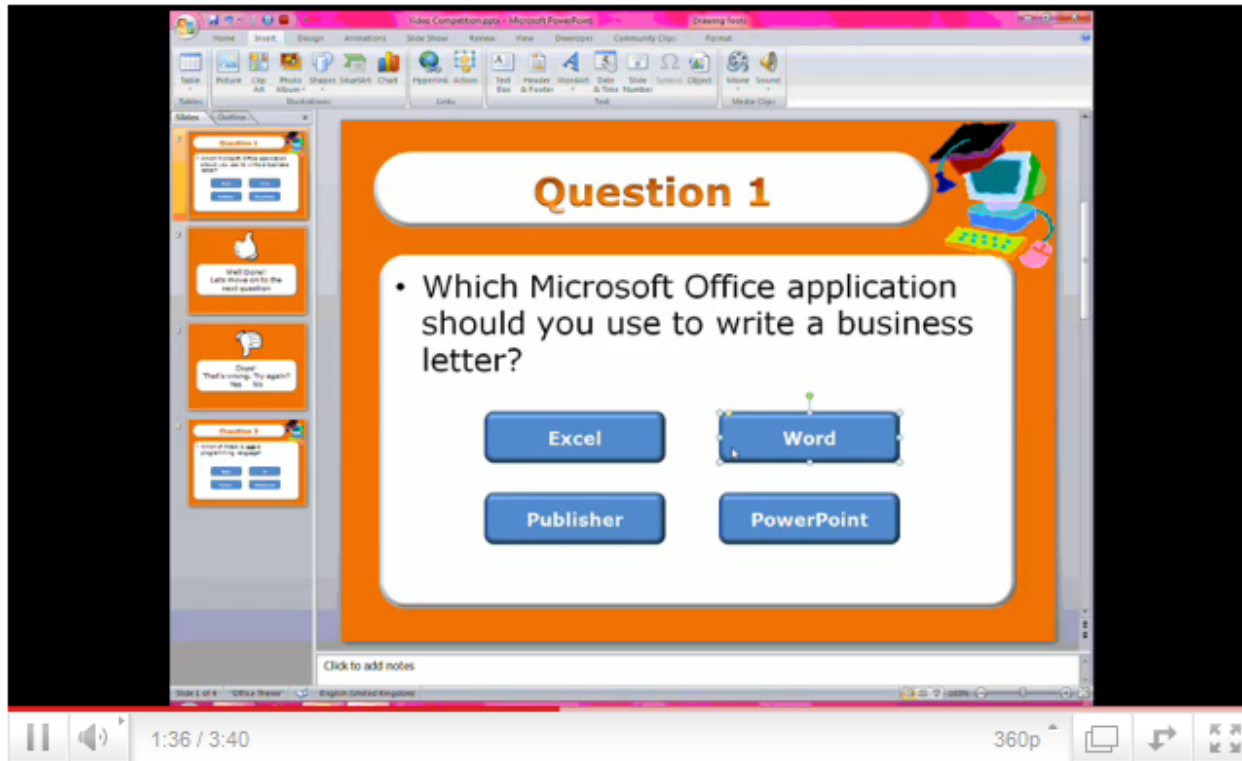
Video Competition.pptx - Microsoft PowerPoint

Drawing Tools

Home Insert Design Animations Slide Show Review View Developer Community Clips Format

Table Picture Clip Art Photo Album Shapes SmartArt Chart Hyperlink Action Text Box Header & Footer WordArt Date & Time Slide Number Symbol Object Movie Sound

Tables Illustrations Links Text Media Clips

Slides Outline

1

Question 1

2

Well Done! Lets move on to the next question

3

Oops! That's wrong. Try again? Yes No

4

Question 2

Question 1

• Which Microsoft Office application should you use to write a business letter?

Excel

Word

Publisher

PowerPoint

Click to add notes

Slide 1 of 4 "Office Theme" English (United Kingdom)

1:36 / 3:40

360p